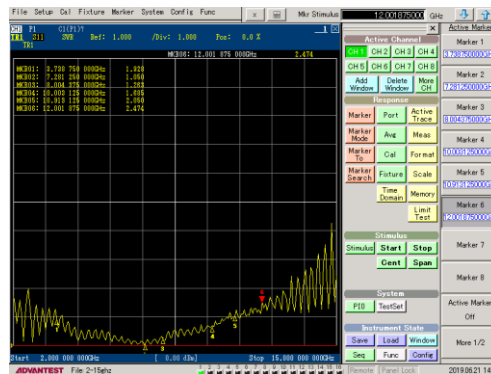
File Setup Cal Fixture Marker System Config Func

Mkr Stimulus 12.001875000 GHz

CH1 P1 C1[P1]
TR1 S11 SWR Ref: 1.000 /Div: 1.000 Pos: 0.0 %

MKR06: 12.001 875 000GHz 2.474

MKR01: 3.736 750 000GHz 1.828
MKR02: 7.281 250 000GHz 1.050
MKR03: 8.004 375 000GHz 1.268
MKR04: 10.003 125 000GHz 1.885
MKR05: 10.913 125 000GHz 2.050
MKR06: 12.001 875 000GHz 2.474

Start 2.000 000 000GHz [ 0.00 dBm] Stop 15.000 000 000GHz

ADVANTEST File: 2-15ghz

Active Channel
CH 1 CH 2 CH 3 CH 4
CH 5 CH 6 CH 7 CH 8
Add Window Delete Window More CH

Response
Marker Port Active Trace
Marker Mode Avg Meas
Marker To Cal Format
Marker Search Fixture Scale
Time Domain Memory
Limit Test

Stimulus
Stimulus Start Stop
Cent Span

System
PIO TestSet

Instrument State
Save Load Window
Seq Func Config

Active Marker
Marker 1 3.736750000
Marker 2 7.281250000
Marker 3 8.004375000
Marker 4 10.003125000
Marker 5 10.913125000
Marker 6 12.001875000
Marker 7
Marker 8
Active Marker Off
More 1/2

Remote Panel Lock 2019.06.21 14